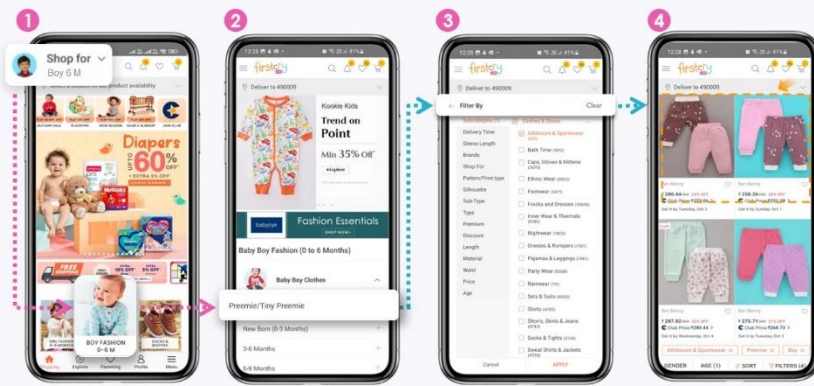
1
Shop for
Boy 6 M
Diapers
UPTO 60% OFF
+ EXTRA 5% OFF
BOY FASHION
0-6 M
Shopping
Explore
Parenting
Profile
Menu

2
12:29
41%
firstcry
Deliver to 490009
Kookie Kids
Trend on Point
Min 35% Off
babyoye
Fashion Essentials
SHOP NOW
Baby Boy Fashion (0 to 6 Months)
Baby Boy Clothes
Preemie/Tiny Preemie
New Born (0-3 Months)
3-6 Months
6-9 Months

3
12:29
41%
firstcry
Deliver to 490009
Filter By
Clear
Delivery Time
Sleeve Length
Brands
Shop For
Pattern/Print type
Silhouette
Sub-Type
Type
Premium
Discount
Length
Material
Waist
Price
Age
Athleisure & Sportswear
Bath Time
Caps, Gloves & Mittens
Ethnic Wear
Footwear
Frocks and Dresses
Inner Wear & Thermals
Nightwear
Onesies & Rompers
Pajamas & Leggings
Party Wear
Rainwear
Sets & Suits
Shirts
Shorts, Skirts & Jeans
Socks & Tights
Sweat Shirts & Jackets
Cancel
APPLY

4
12:29
41%
firstcry
Deliver to 490009
Club Price
Get it by Tuesday, Oct 3
Get it by Sunday, Oct 1
Club Price
Get it by Wednesday, Oct 4
Get it by Tuesday, Oct 3
Athleisure & Sportswear
Preemie
Boy
GENDER
AGE (1)
SORT
FILTERS (4)